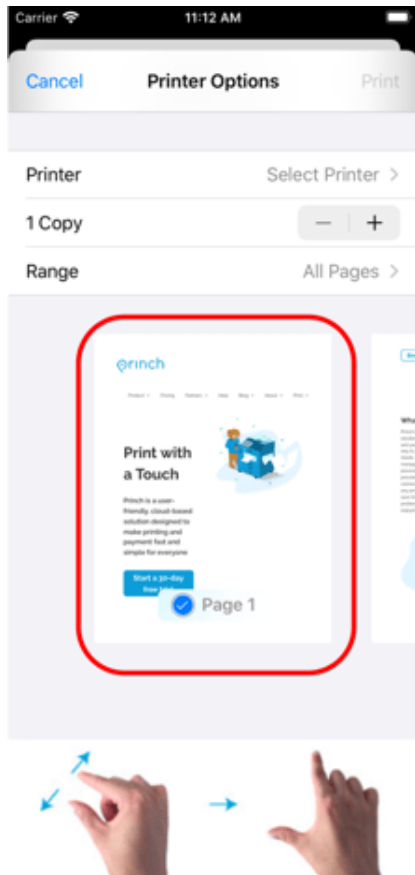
Carrier 11:12 AM

Cancel Printer Options Print

Printer Select Printer >

1 Copy − +

Range All Pages >

printch

Print with a Touch

Printch is a user-friendly, cloud-based solution designed to make printing and payment fast and simple for everyone

Start a 30-day free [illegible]

Page 1